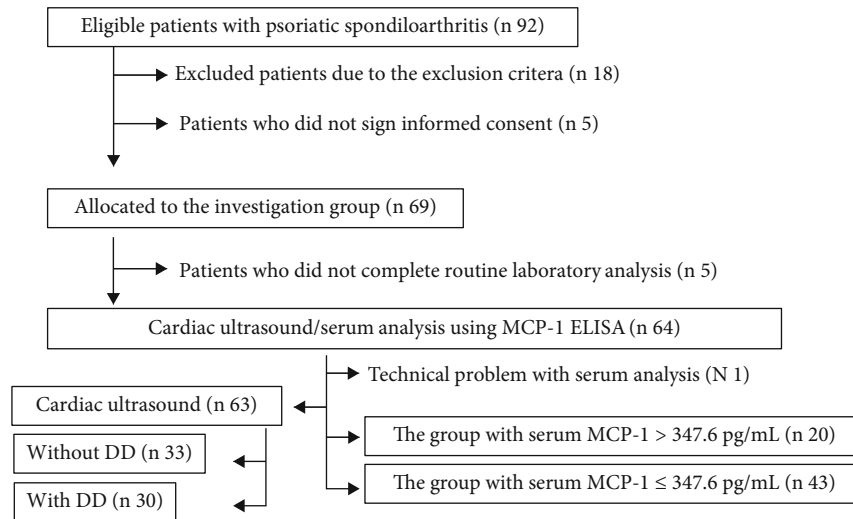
Eligible patients with psoriatic spondiloarthritis (n 92)

Excluded patients due to the exclusion critera (n 18)

Patients who did not sign informed consent (n 5)

Allocated to the investigation group (n 69)

Patients who did not complete routine laboratory analysis (n 5)

Cardiac ultrasound/serum analysis using MCP-1 ELISA (n 64)

Technical problem with serum analysis (N 1)

Cardiac ultrasound (n 63)

The group with serum MCP-1 > 347.6 pg/mL (n 20)

Without DD (n 33)

The group with serum MCP-1 ≤ 347.6 pg/mL (n 43)

With DD (n 30)